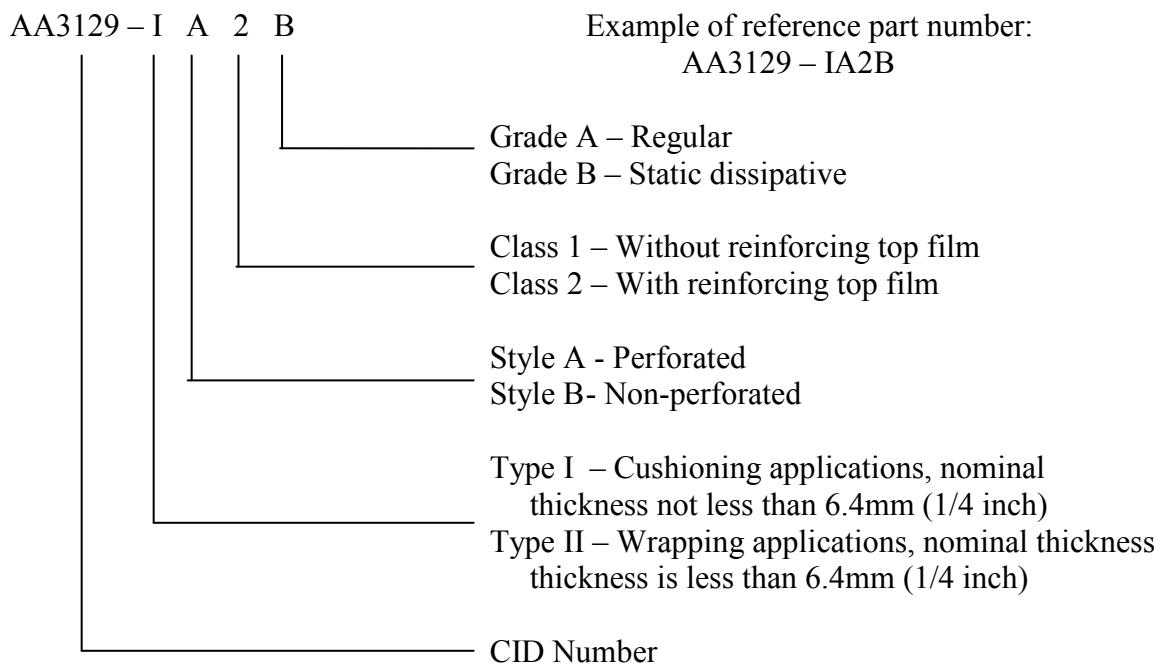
AA3129 – I A 2 B

Example of reference part number:
AA3129 – IA2B

Grade A – Regular
Grade B – Static dissipative

Class 1 – Without reinforcing top film
Class 2 – With reinforcing top film

Style A - Perforated
Style B- Non-perforated

Type I – Cushioning applications, nominal thickness not less than 6.4mm (1/4 inch)
Type II – Wrapping applications, nominal thickness thickness is less than 6.4mm (1/4 inch)

CID Number